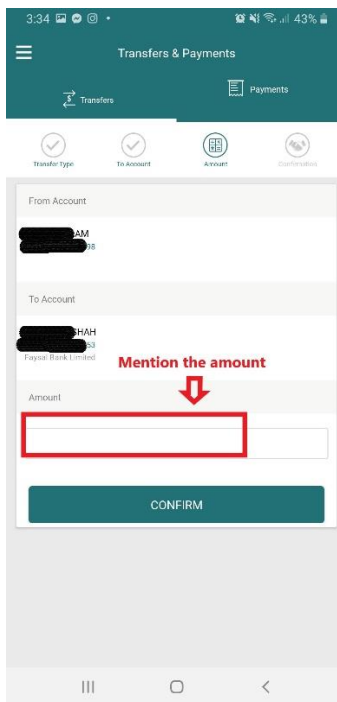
3:34 • 43%

Transfers & Payments

Transfers

Payments

Transfer Type

To Account

Amount

Confirmation

From Account

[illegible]AM
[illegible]98

To Account

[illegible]SHAH
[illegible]53
Faysal Bank Limited

Mention the amount

Amount

CONFIRM